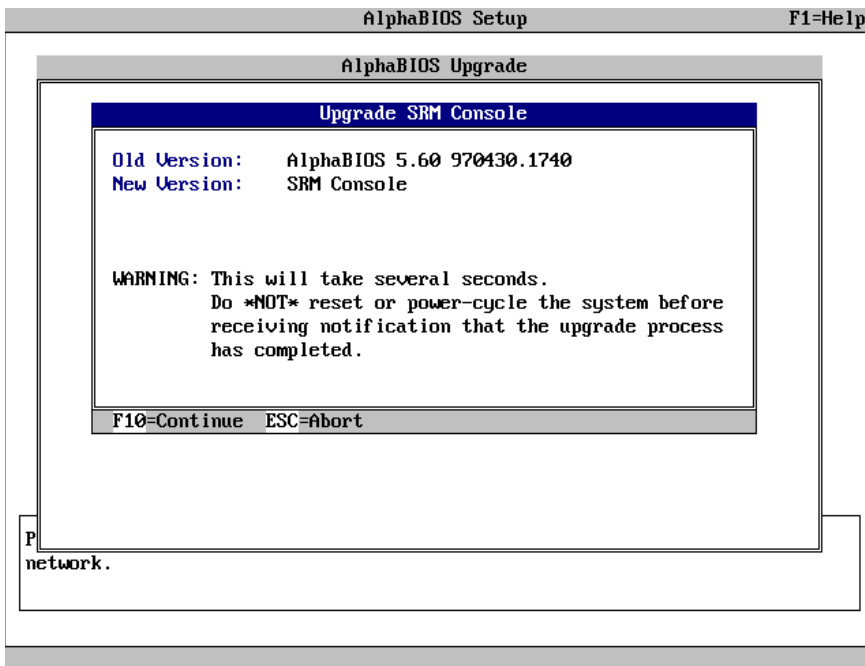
AlphaBIOS Setup

F1=Help

AlphaBIOS Upgrade

Upgrade SRM Console

Old Version: AlphaBIOS 5.60 970430.1740
New Version: SRM Console

WARNING: This will take several seconds.
Do *NOT* reset or power-cycle the system before receiving notification that the upgrade process has completed.

F10=Continue ESC=Abort

P

network.